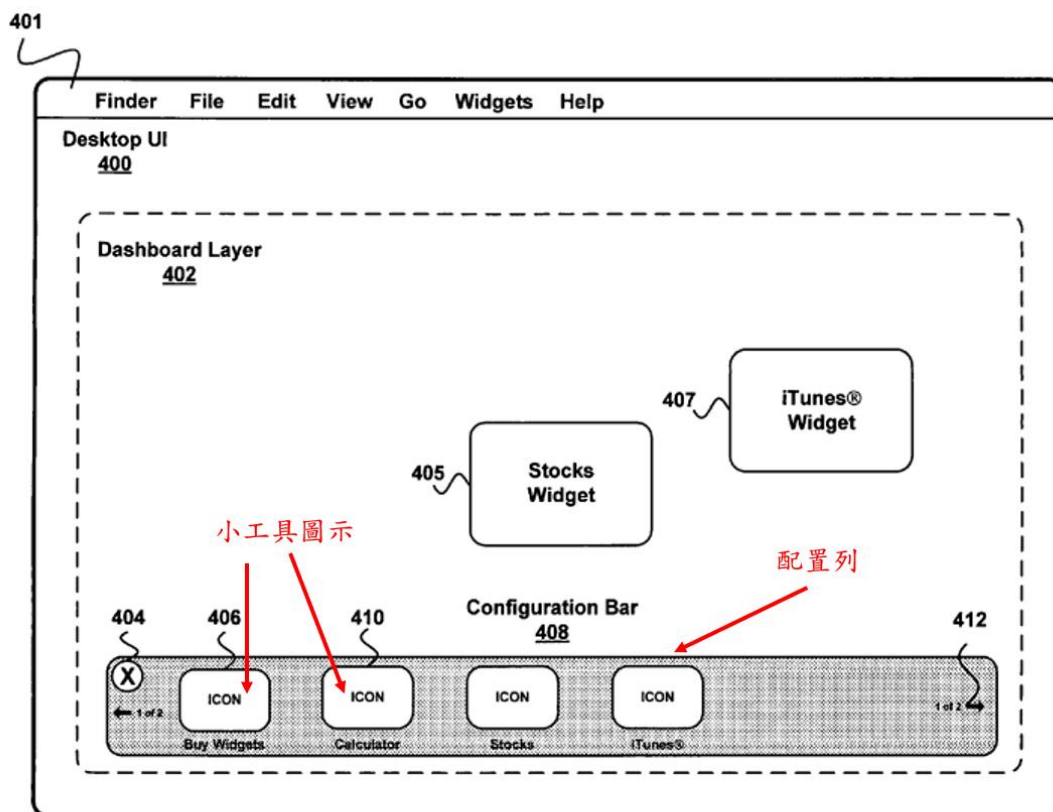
401

Finder File Edit View Go Widgets Help

Desktop UI
400

Dashboard Layer
402

407
iTunes®
Widget

405
Stocks
Widget

小工具圖示

配置列

Configuration Bar
408

404
406
410
412

X

ICON
Buy Widgets

ICON
Calculator

ICON
Stocks

ICON
iTunes®

1 of 2

1 of 2